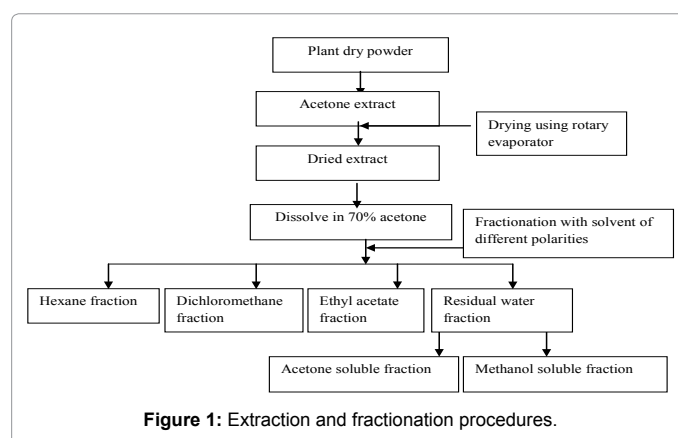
Plant dry powder

Acetone extract

Drying using rotary evaporator

Dried extract

Dissolve in 70% acetone

Fractionation with solvent of different polarities

Hexane fraction

Dichloromethane fraction

Ethyl acetate fraction

Residual water fraction

Acetone soluble fraction

Methanol soluble fraction

**Figure 1:** Extraction and fractionation procedures.